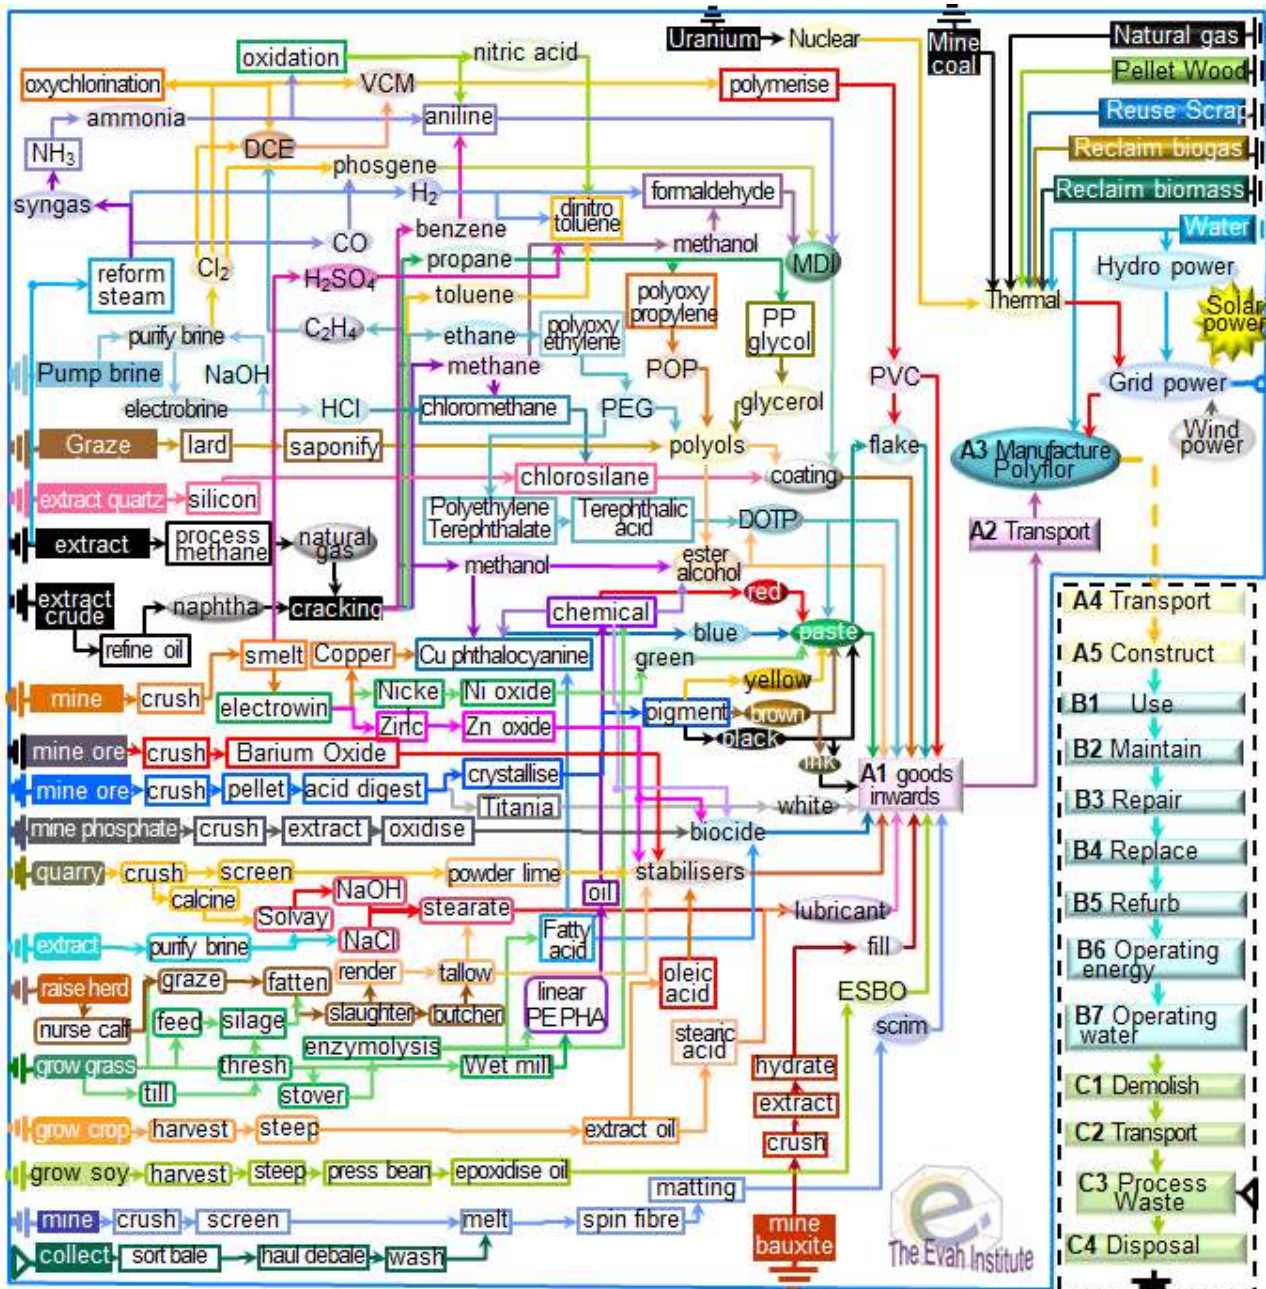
Uranium Nuclear Mine coal Natural gas Pellet Wood Reuse Scrap Reclaim biogas Reclaim biomass Water

oxidation nitric acid oxychlorination VCM polymerise ammonia aniline $NH_3$ DCE phosgene $H_2$ formaldehyde syngas dinitro toluene benzene CO methanol MDI reform steam $Cl_2$ $H_2SO_4$ propane toluene polyoxy propylene Hydro power Thermal Solar power $C_2H_4$ ethane polyoxy ethylene PP glycol purify brine Pump brine NaOH methane POP PVC Grid power electrobrine HCl chloromethane PEG glycerol Wind power Graze lard saponify polyols flake A3 Manufacture Polyflor extract quartz silicon chlorosilane coating Polyethylene Terephthalate Terephthalic acid DOTP A2 Transport extract process methane natural gas ester alcohol methanol extract crude naphtha cracking red chemical refine oil blue paste A4 Transport smelt Copper Cu phthalocyanine green A5 Construct mine crush Nicke Ni oxide yellow electrowin pigment brown B1 Use Zinc Zn oxide black mine ore crush Barium Oxide ink A1 goods inwards B2 Maintain mine ore crush pellet acid digest crystallise Titania white B3 Repair mine phosphate crush extract oxidise biocide B4 Replace quarry crush screen powder lime stabilisers calcine NaOH oil B5 Refurb Solvay stearate lubricant extract purify brine NaCl Fatty acid fill B6 Operating energy raise herd graze fatten render tallow oleic acid ESBO nurse calf feed silage slaughter butcher linear PE PHA scrim B7 Operating water enzymolysis stearic acid grow grass thresh Wet mill hydrate C1 Demolish till stover extract grow crop harvest steep extract oil crush C2 Transport grow soy harvest steep press bean epoxidise oil matting C3 Process Waste mine crush screen melt spin fibre mine bauxite collect sort bale haul debale wash The Evah Institute C4 Disposal